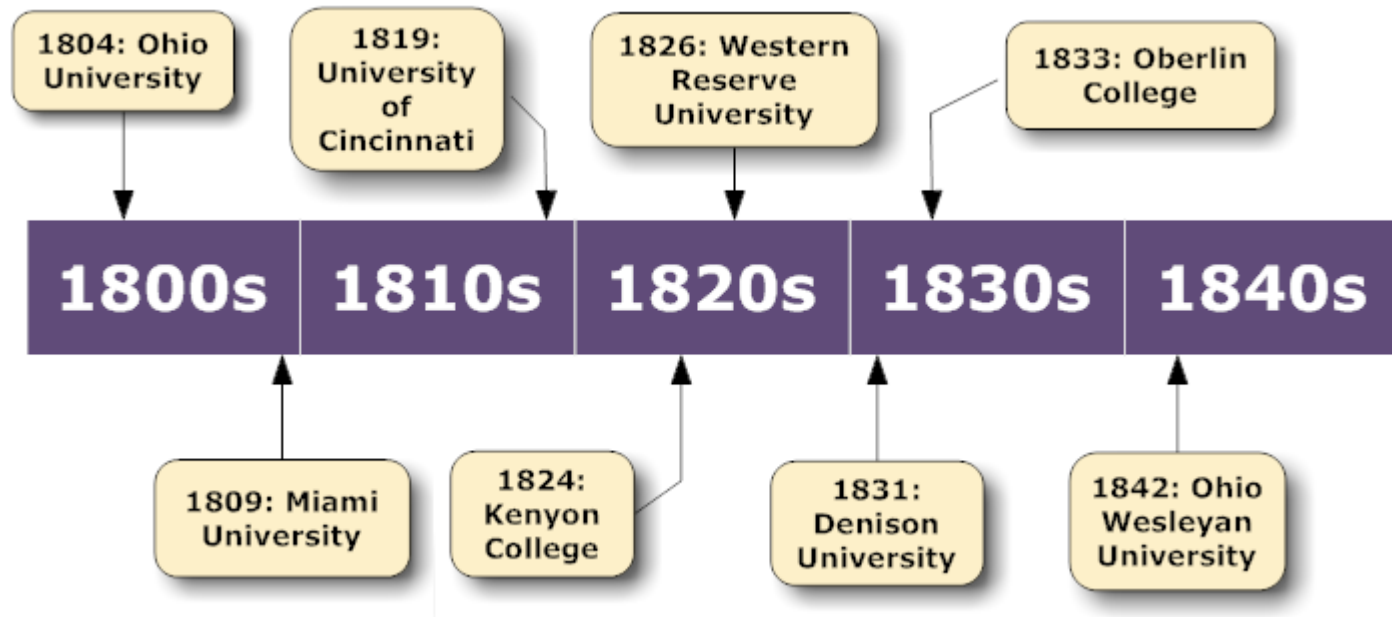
1804: Ohio University

1819: University of Cincinnati

1826: Western Reserve University

1833: Oberlin College

1800s

1810s

1820s

1830s

1840s

1809: Miami University

1824: Kenyon College

1831: Denison University

1842: Ohio Wesleyan University